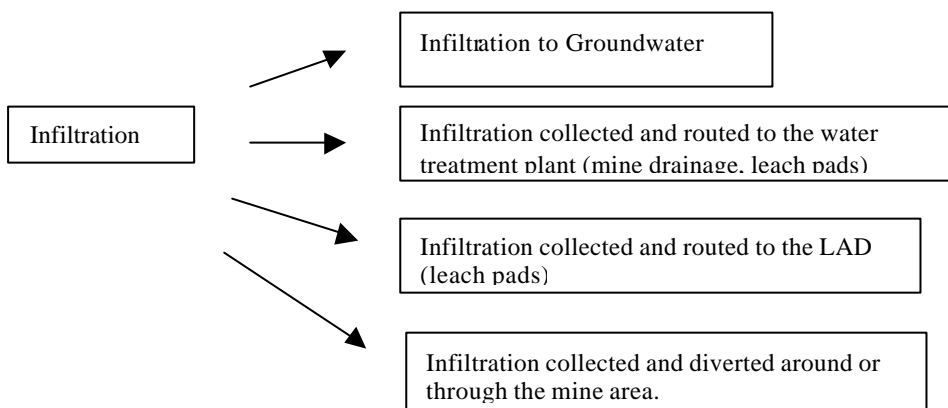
Infiltration

Infiltration to Groundwater

Infiltration collected and routed to the water treatment plant (mine drainage, leach pads)

Infiltration collected and routed to the LAD (leach pads)

Infiltration collected and diverted around or through the mine area.